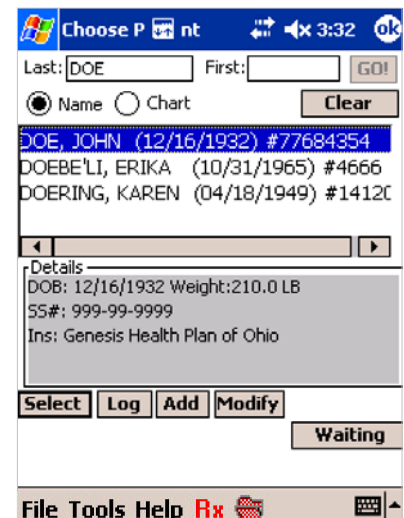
Choose P nt 3:32 ok

Last: DOE First: GO!

Name Chart Clear

DOE, JOHN (12/16/1932) #77684354
DOEBE'LI, ERIKA (10/31/1965) #4666
DOERING, KAREN (04/18/1949) #1412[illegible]

Details
DOB: 12/16/1932 Weight:210.0 LB
SS#: 999-99-9999
Ins: Genesis Health Plan of Ohio

Select Log Add Modify

Waiting

File Tools Help Rx